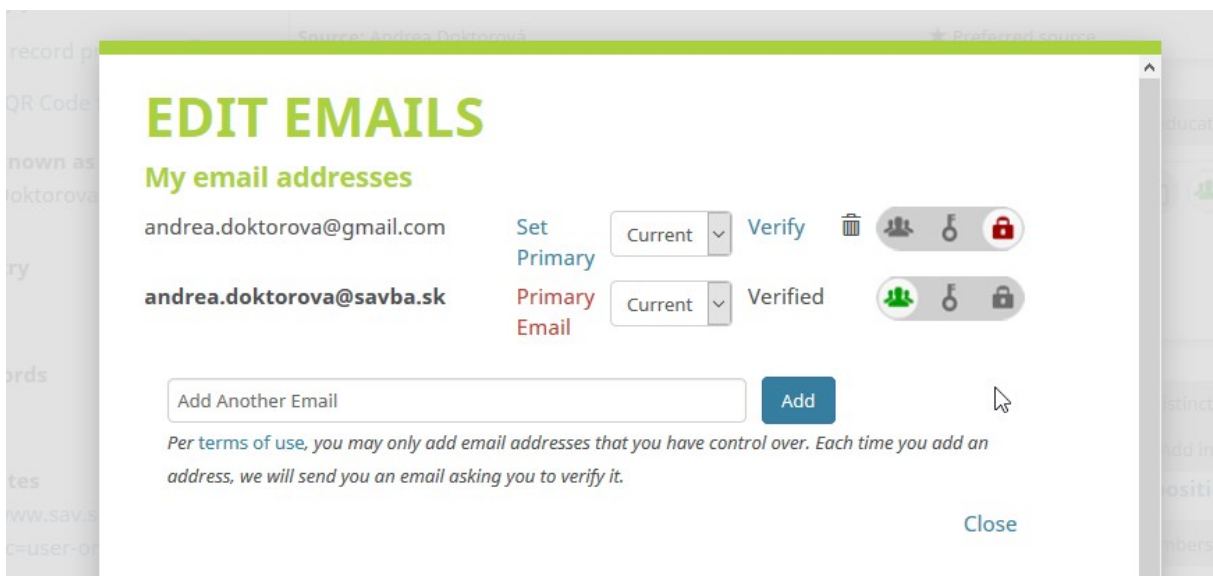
record pr
QR Code
nown as
oktorova
ry
ords
tes
www.sav.s
c=user-or

Source: Andrea Doktorová
★ Preferred source
educat
istinct
dd in
ositi
mbers

EDIT EMAILS

My email addresses

| | | | | |
|---|---|---|---|---|
| andrea.doktorova@gmail.com | Set Primary | Current | Verify | |
| **andrea.doktorova@savba.sk** | Primary Email | Current | Verified | |

Add Another Email
Add

*Per terms of use, you may only add email addresses that you have control over. Each time you add an address, we will send you an email asking you to verify it.*

Close